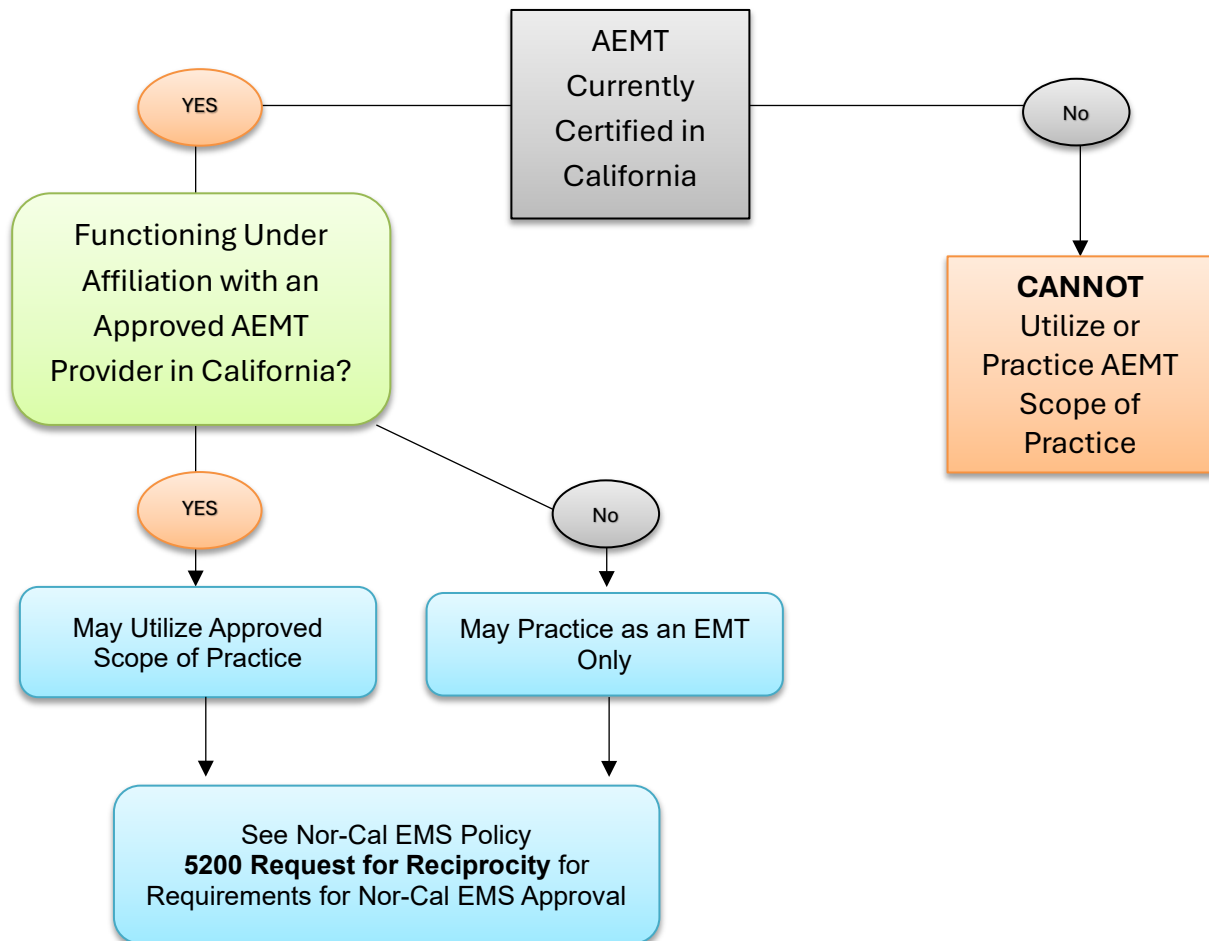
AEMT Currently Certified in California

YES

No

Functioning Under Affiliation with an Approved AEMT Provider in California?

CANNOT Utilize or Practice AEMT Scope of Practice

YES

No

May Utilize Approved Scope of Practice

May Practice as an EMT Only

See Nor-Cal EMS Policy **5200 Request for Reciprocity** for Requirements for Nor-Cal EMS Approval